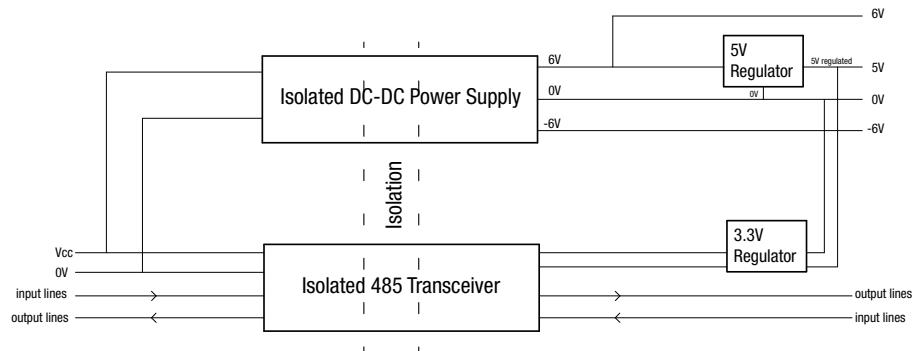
6V

6V

5V Regulator

5V regulated

5V

0V

0V

0V

-6V

-6V

Isolated DC-DC Power Supply

Isolation

Vcc

0V

input lines

output lines

Isolated 485 Transceiver

3.3V Regulator

output lines

input lines